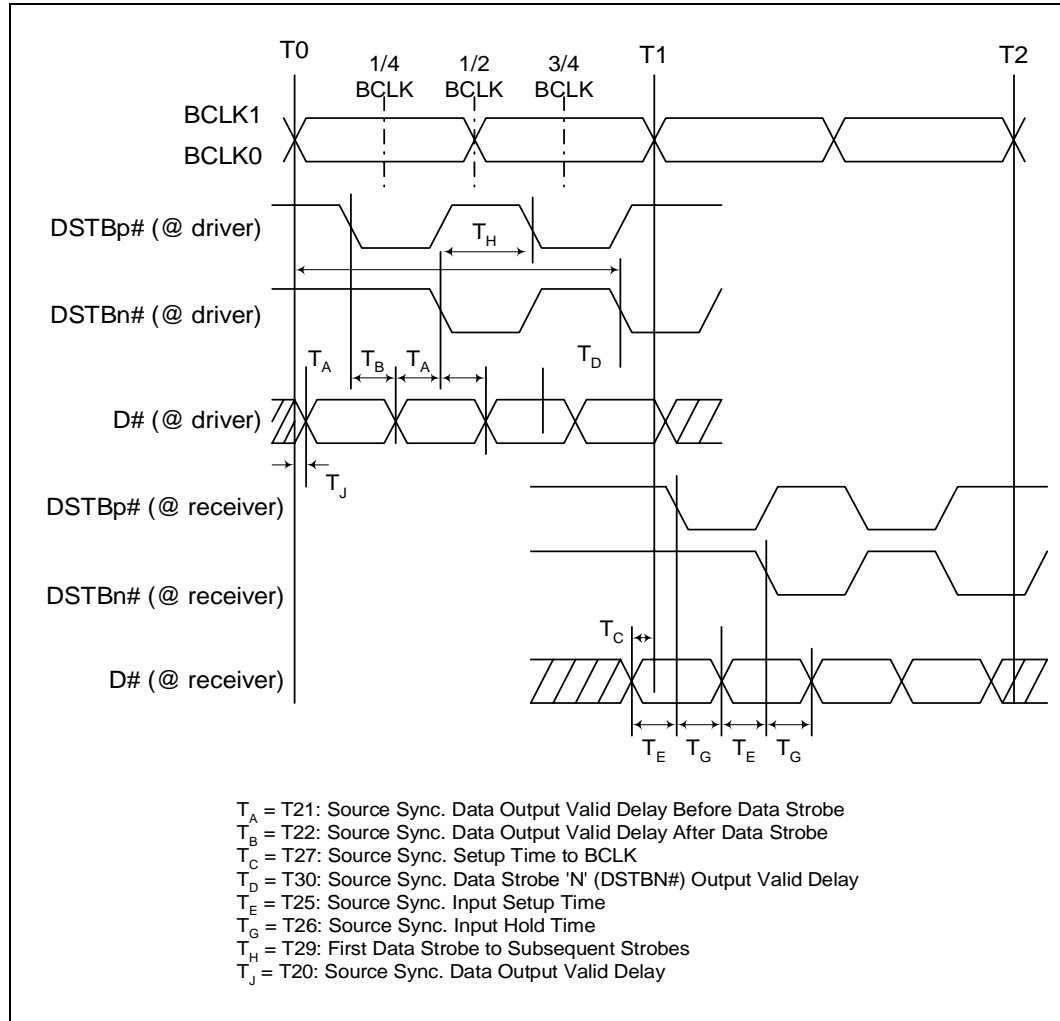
T0

1/4 BCLK

1/2 BCLK

3/4 BCLK

T1

T2

BCLK1

BCLK0

DSTBp# (@ driver)

$T_H$

DSTBn# (@ driver)

$T_D$

$T_A$

$T_B$

$T_A$

D# (@ driver)

$T_J$

DSTBp# (@ receiver)

DSTBn# (@ receiver)

$T_C$

D# (@ receiver)

$T_E$ $T_G$ $T_E$ $T_G$

$T_A$ = T21: Source Sync. Data Output Valid Delay Before Data Strobe
$T_B$ = T22: Source Sync. Data Output Valid Delay After Data Strobe
$T_C$ = T27: Source Sync. Setup Time to BCLK
$T_D$ = T30: Source Sync. Data Strobe 'N' (DSTBN#) Output Valid Delay
$T_E$ = T25: Source Sync. Input Setup Time
$T_G$ = T26: Source Sync. Input Hold Time
$T_H$ = T29: First Data Strobe to Subsequent Strobes
$T_J$ = T20: Source Sync. Data Output Valid Delay